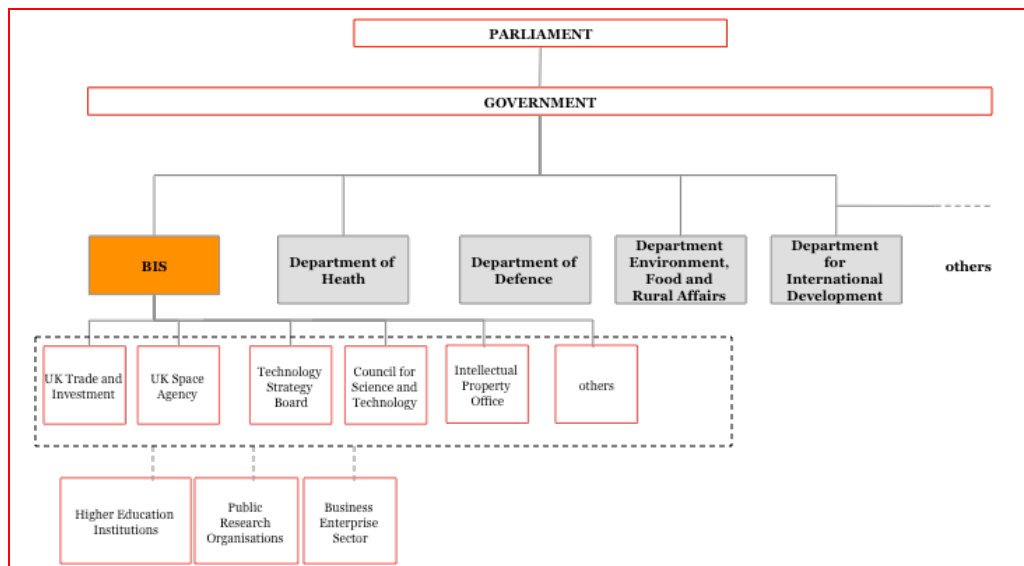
PARLIAMENT

GOVERNMENT

BIS

Department of Heath

Department of Defence

Department Environment, Food and Rural Affairs

Department for International Development

others

UK Trade and Investment

UK Space Agency

Technology Strategy Board

Council for Science and Technology

Intellectual Property Office

others

Higher Education Institutions

Public Research Organisations

Business Enterprise Sector